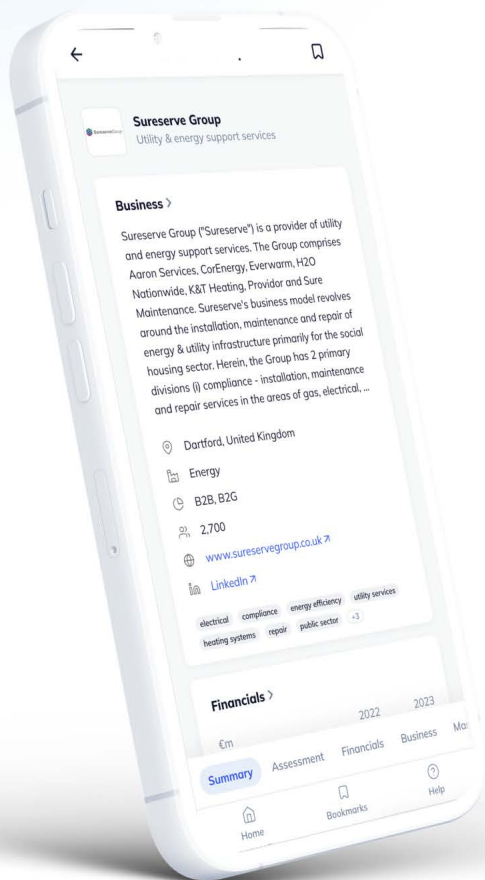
←

Sureserve Group

Sureserve Group
Utility & energy support services

Business >

Sureserve Group ("Sureserve") is a provider of utility and energy support services. The Group comprises Aaron Services, CorEnergy, Everwarm, H2O Nationwide, K&T Heating, Providor and Sure Maintenance. Sureserve's business model revolves around the installation, maintenance and repair of energy & utility infrastructure primarily for the social housing sector. Herein, the Group has 2 primary divisions (i) compliance - installation, maintenance and repair services in the areas of gas, electrical, ...

Dartford, United Kingdom

Energy

B2B, B2G

2,700

www.sureservegroup.co.uk ↗

LinkedIn ↗

electrical compliance energy efficiency utility services heating systems repair public sector +3

Financials >

€m 2022 2023

Summary Assessment Financials Business Ma

Home Bookmarks Help